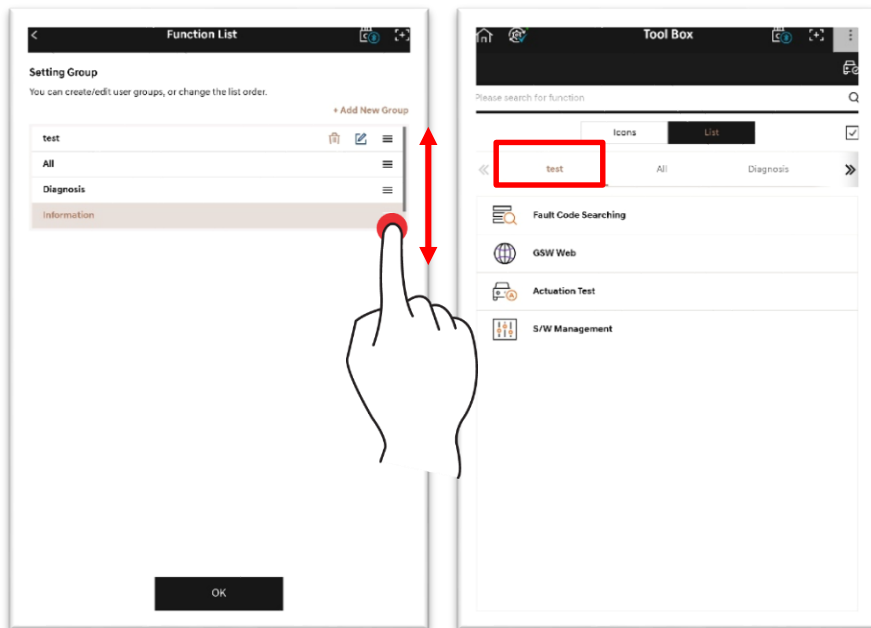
Function List

Setting Group

You can create/edit user groups, or change the list order.

+ Add New Group

test

All

Diagnosis

Information

OK

Tool Box

Please search for function

Icons

List

test

All

Diagnosis

Fault Code Searching

GSW Web

Actuation Test

S/W Management